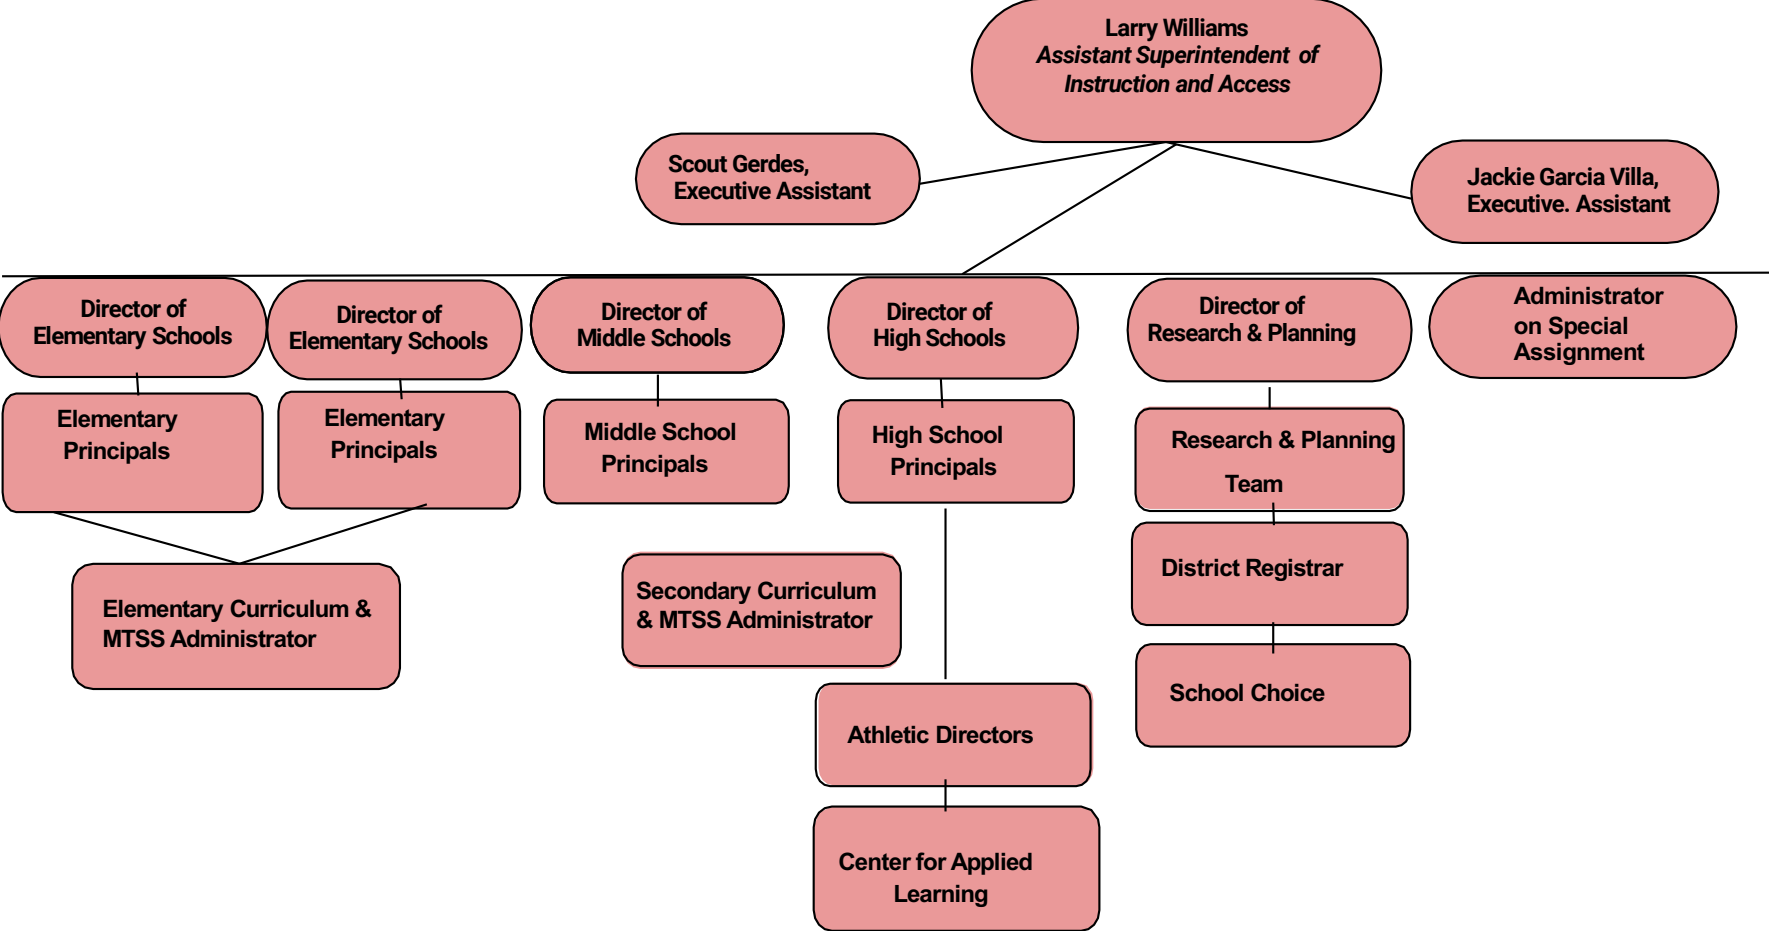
Larry Williams
*Assistant Superintendent of Instruction and Access*

Scout Gerdes, Executive Assistant

Jackie Garcia Villa, Executive. Assistant

Director of Elementary Schools

Elementary Principals

Director of Elementary Schools

Elementary Principals

Elementary Curriculum & MTSS Administrator

Director of Middle Schools

Middle School Principals

Secondary Curriculum & MTSS Administrator

Director of High Schools

High School Principals

Athletic Directors

Center for Applied Learning

Director of Research & Planning

Research & Planning Team

District Registrar

School Choice

Administrator on Special Assignment